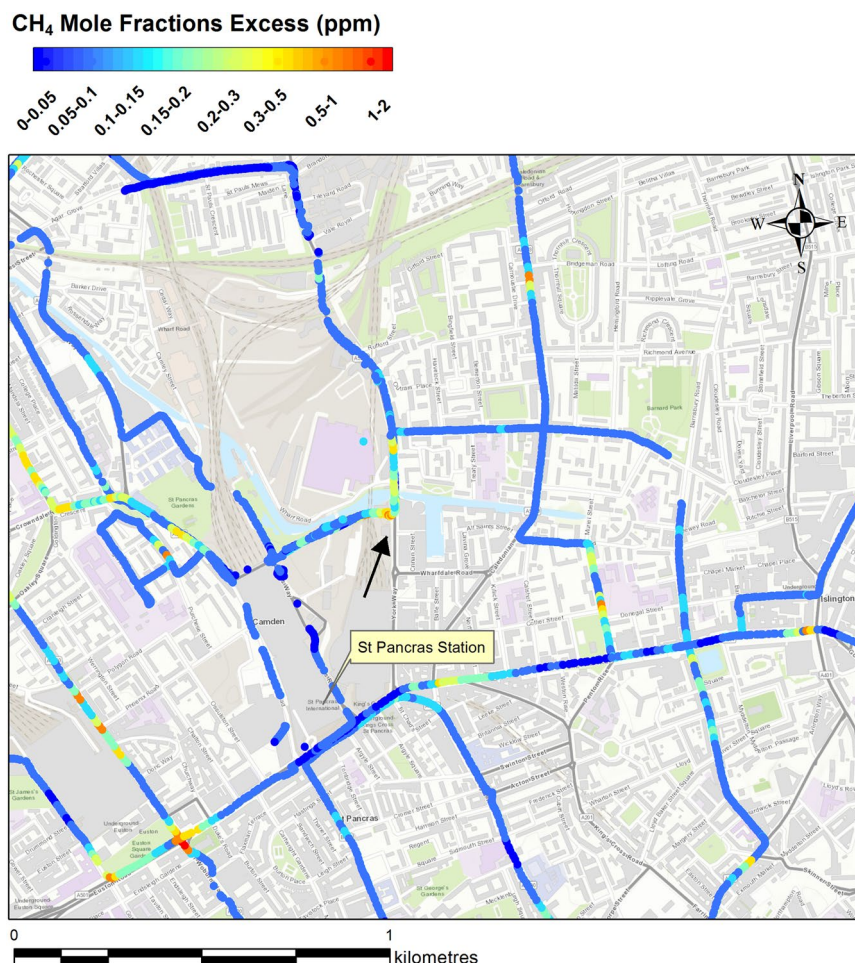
$CH_4$ Mole Fractions Excess (ppm)

0-0.05
0.05-0.1
0.1-0.15
0.15-0.2
0.2-0.3
0.3-0.5
0.5-1
1-2

N
W
E
S

St Pancras Station

Camden

Islington

St Pancras Gardens

Barnard Park

Wharf Road

Whartdale Road

Caledonian Road

Liverpool Road

Copenhagen Street

Crowndale Road

Pentonville Road

Swinton Street

Acton Street

Euston

St James's Gardens

St George's Gardens

St Pancras

0
1
kilometres